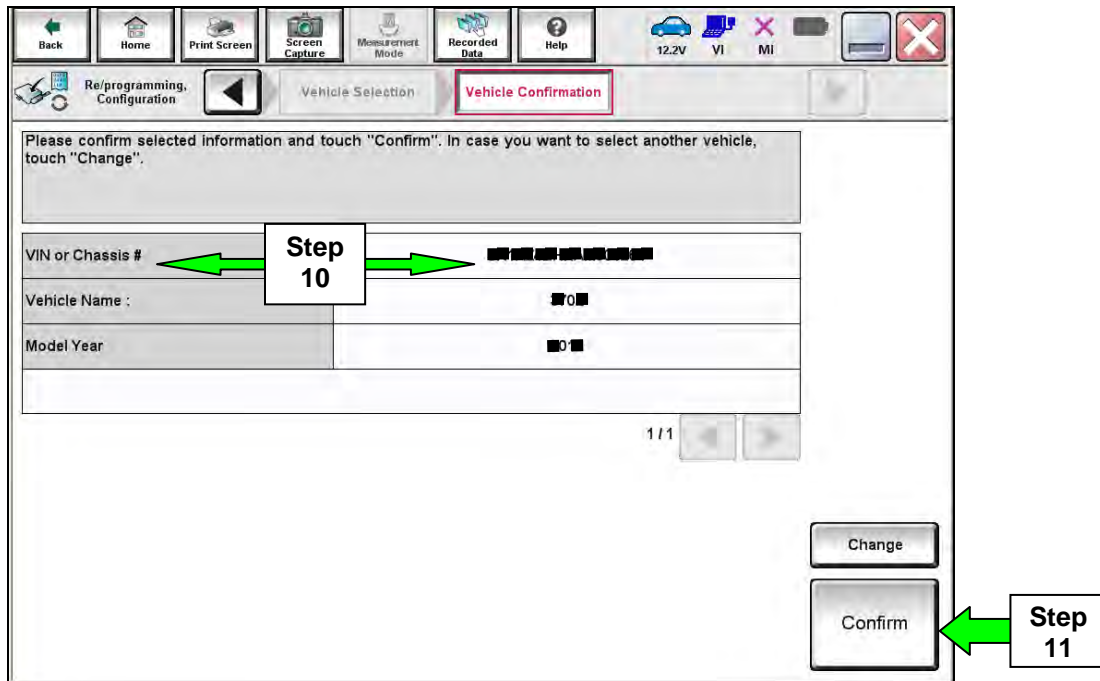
Back Home Print Screen Screen Capture Measurement Mode Recorded Data Help 12.2V VI MI

Re/programming, Configuration Vehicle Selection Vehicle Confirmation

Please confirm selected information and touch "Confirm". In case you want to select another vehicle, touch "Change".

| | |
|---|---|
| VIN or Chassis # | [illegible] |
| Vehicle Name : | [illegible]0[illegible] |
| Model Year | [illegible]01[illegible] |

Step 10

1/1

Change

Confirm

Step 11